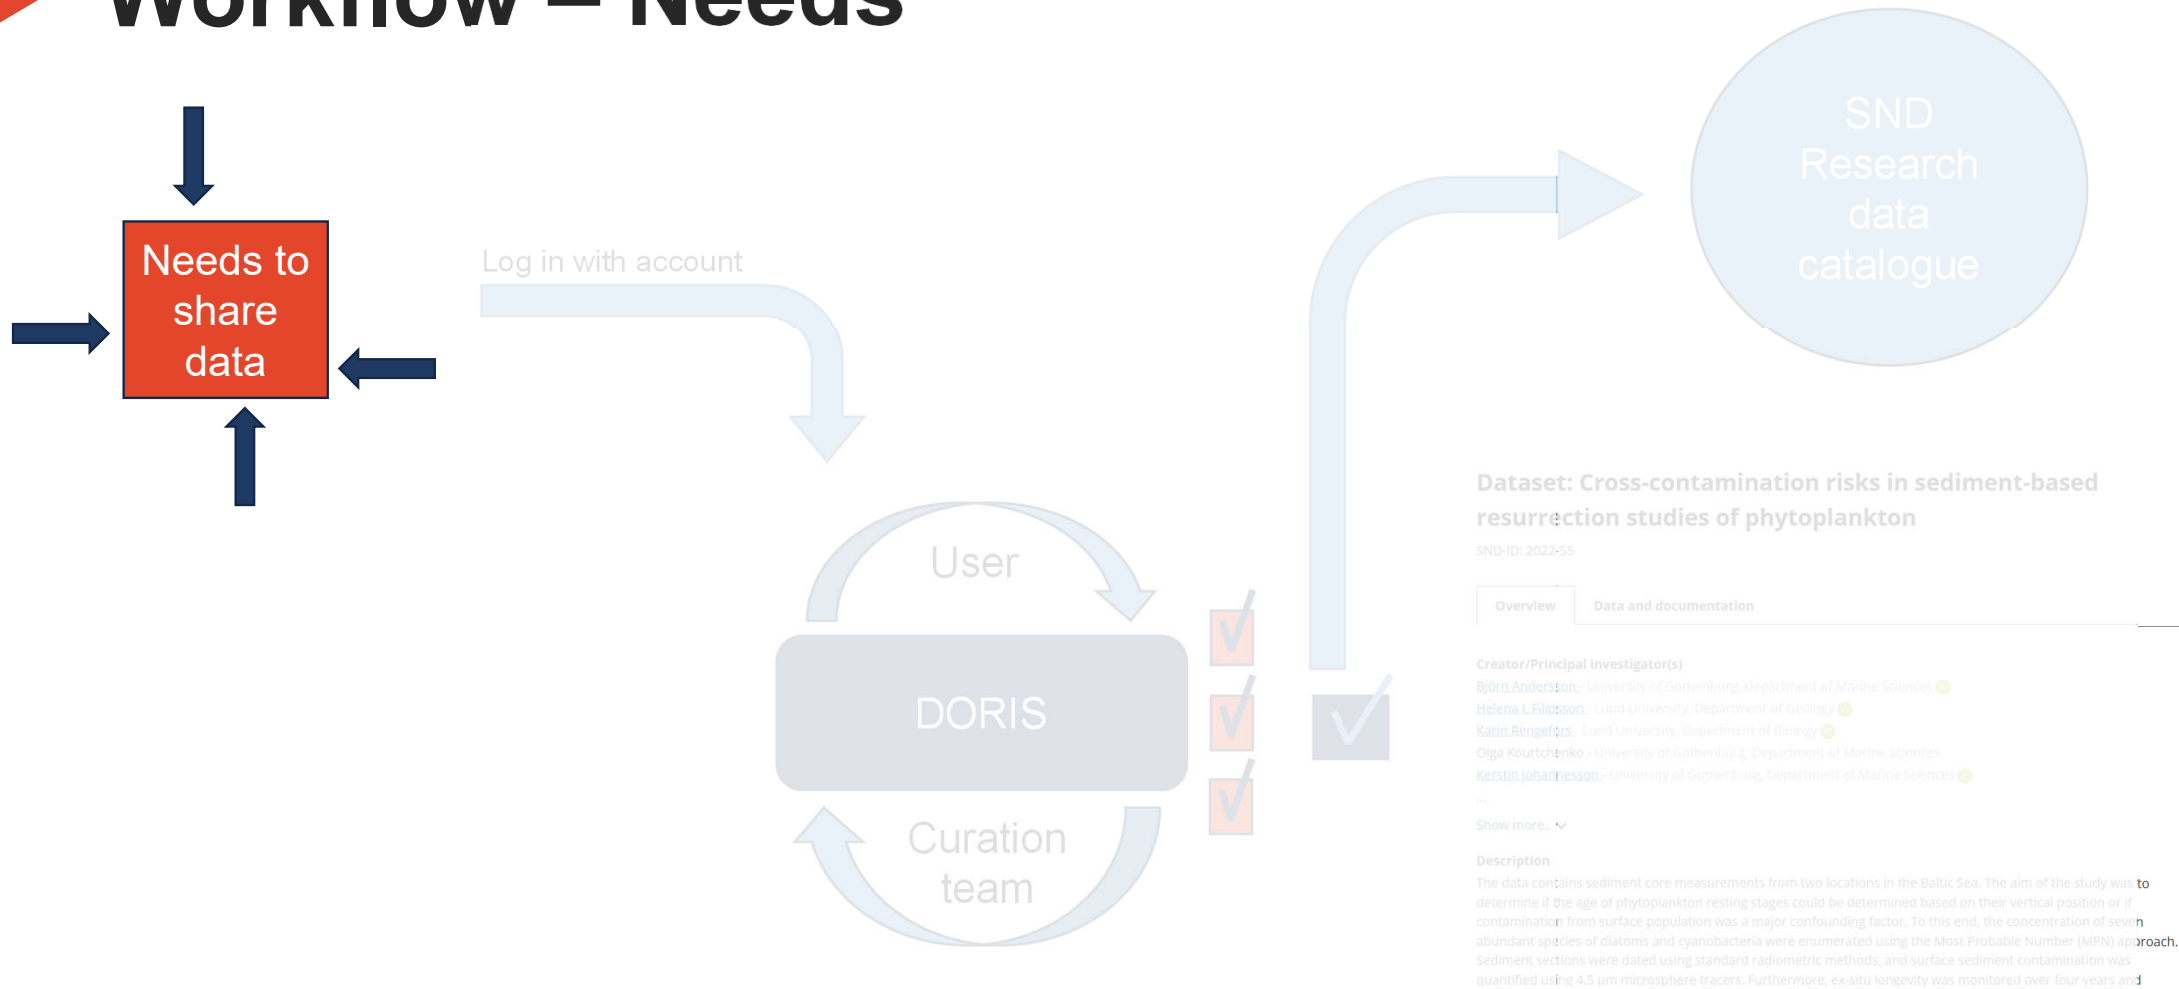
Workflow – Needs

Needs to share data

Log in with account

SND Research data catalogue

User

DORIS

Curation team

Dataset: Cross-contamination risks in sediment-based resurrection studies of phytoplankton

SND-ID: 2022-55

Overview

Data and documentation

Creator/Principal investigator(s)

Björn Andersson - University of Gothenburg, Department of Marine Sciences

Helena L Filipsson - Lund University, Department of Geology

Karin Rengefors - Lund University, Department of Biology

Olga Kourtchenko - University of Gothenburg, Department of Marine Sciences

Kerstin Johannesson - University of Gothenburg, Department of Marine Sciences

...

Show more...

Description

The data contains sediment core measurements from two locations in the Baltic Sea. The aim of the study was to determine if the age of phytoplankton resting stages could be determined based on their vertical position or if contamination from surface population was a major confounding factor. To this end, the concentration of seven abundant species of diatoms and cyanobacteria were enumerated using the Most Probable Number (MPN) approach. Sediment sections were dated using standard radiometric methods, and surface sediment contamination was quantified using 4.5 µm microsphere tracers. Furthermore, ex-situ longevity was monitored over four years and